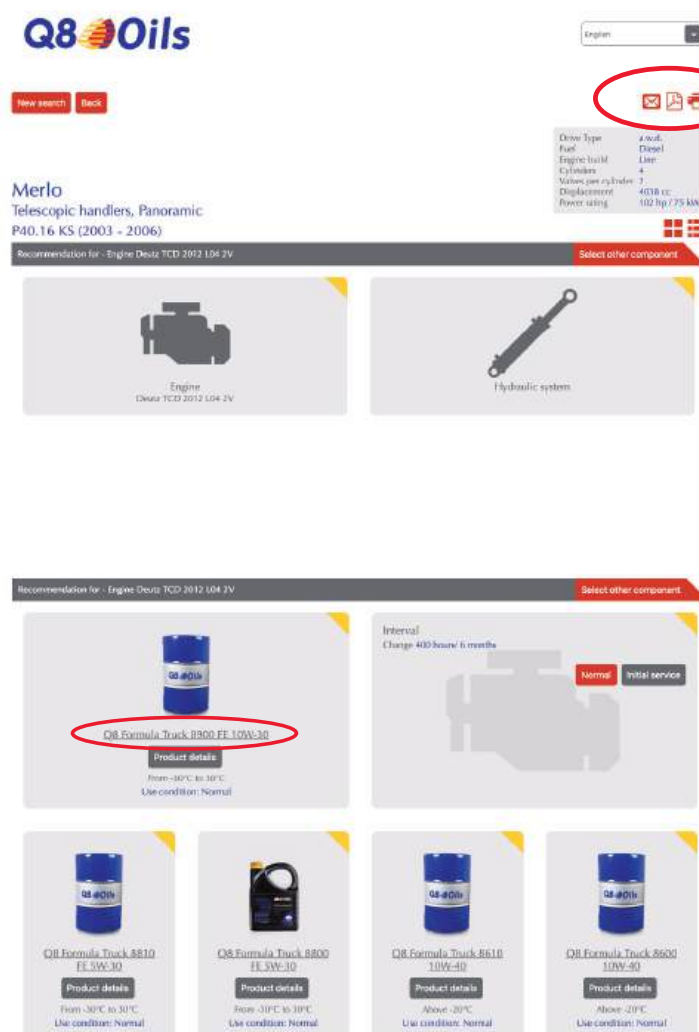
Q8 Oils

English

New search Back

| Drive Type | 4 w.d. |
|---|---|
| Fuel | Diesel |
| Engine build | Line |
| Cylinders | 4 |
| Valves per cylinder | 2 |
| Displacement | 4038 cc |
| Power rating | 102 hp / 75 kW |

Merlo
Telescopic handlers, Panoramic
P40.16 KS (2003 - 2006)

Recommendation for - Engine Deutz TCD 2012 L04 2V
Select other component

Engine
Deutz TCD 2012 L04 2V

Hydraulic system

Recommendation for - Engine Deutz TCD 2012 L04 2V
Select other component

Q8 Oils

Q8 Formula Truck 8900 FE 10W-30
Product details
From -30°C to 30°C
Use condition: Normal

Interval
Change 400 hours/ 6 months
Normal Initial service

Q8 Oils
Q8 Formula Truck 8810 FE 5W-30
Product details
From -30°C to 30°C
Use condition: Normal

Q8 Formula Truck 8800 FE 5W-30
Product details
From -30°C to 30°C
Use condition: Normal

Q8 Oils
Q8 Formula Truck 8610 10W-40
Product details
Above -20°C
Use condition: Normal

Q8 Oils
Q8 Formula Truck 8600 10W-40
Product details
Above -20°C
Use condition: Normal